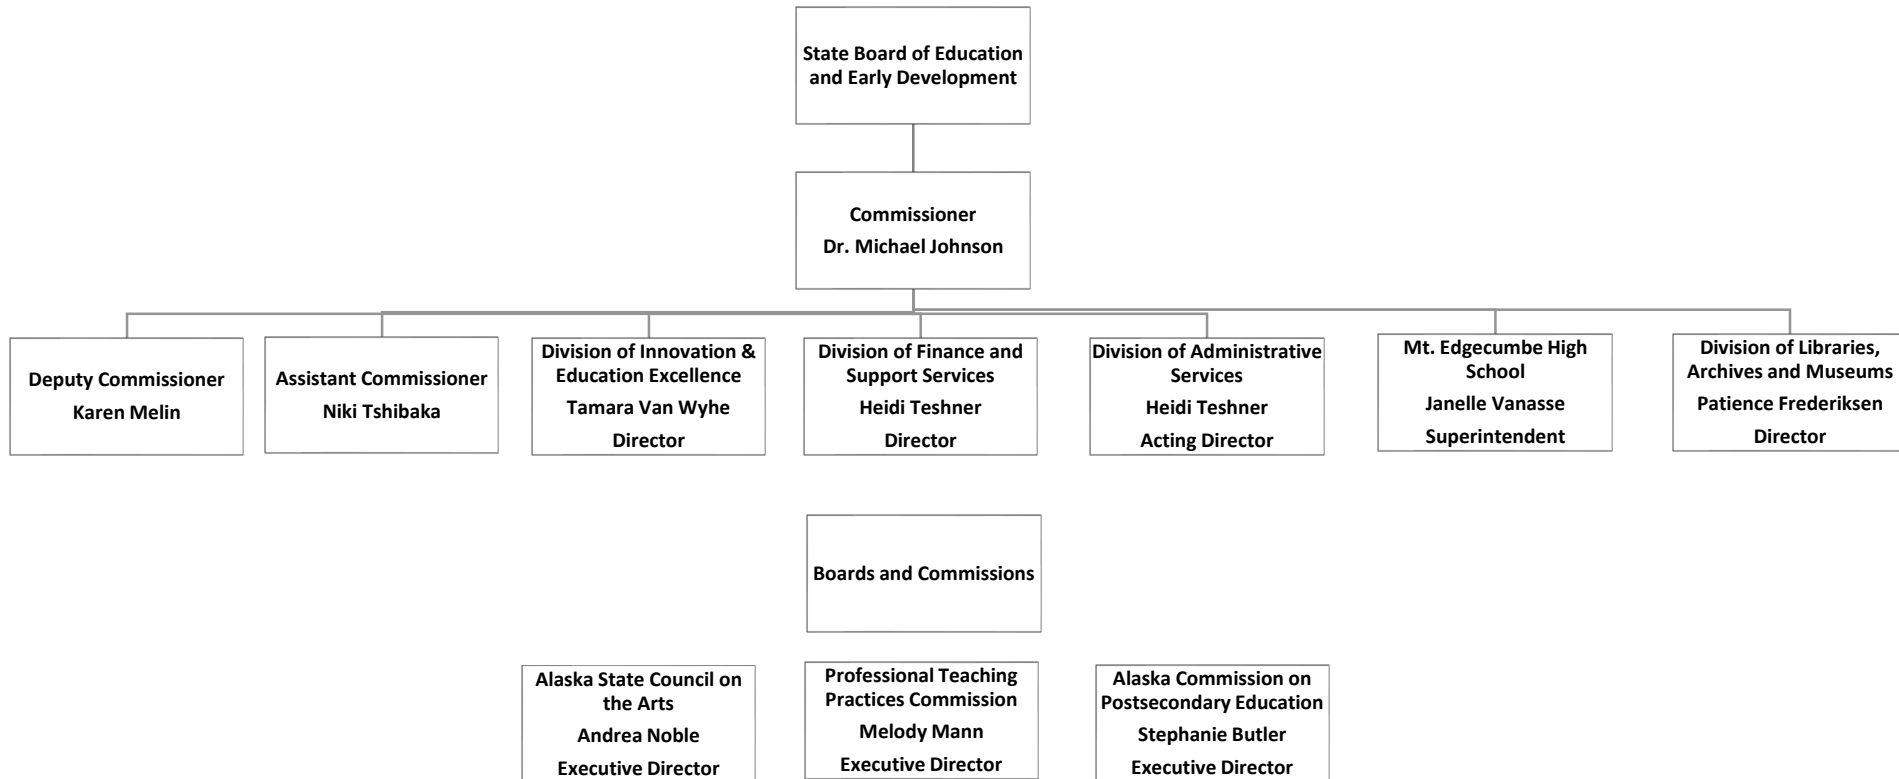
State Board of Education and Early Development

Commissioner
Dr. Michael Johnson

Deputy Commissioner
Karen Melin

Assistant Commissioner
Niki Tshibaka

Division of Innovation & Education Excellence
Tamara Van Wyhe
Director

Division of Finance and Support Services
Heidi Teshner
Director

Division of Administrative Services
Heidi Teshner
Acting Director

Mt. Edgecumbe High School
Janelle Vanasse
Superintendent

Division of Libraries, Archives and Museums
Patience Frederiksen
Director

Boards and Commissions

Alaska State Council on the Arts
Andrea Noble
Executive Director

Professional Teaching Practices Commission
Melody Mann
Executive Director

Alaska Commission on Postsecondary Education
Stephanie Butler
Executive Director